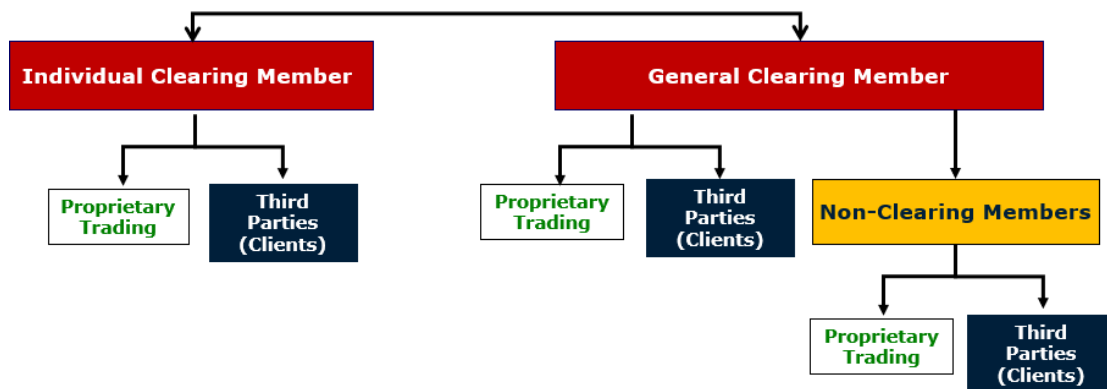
Individual Clearing Member

General Clearing Member

Proprietary Trading

Third Parties (Clients)

Proprietary Trading

Third Parties (Clients)

Non-Clearing Members

Proprietary Trading

Third Parties (Clients)